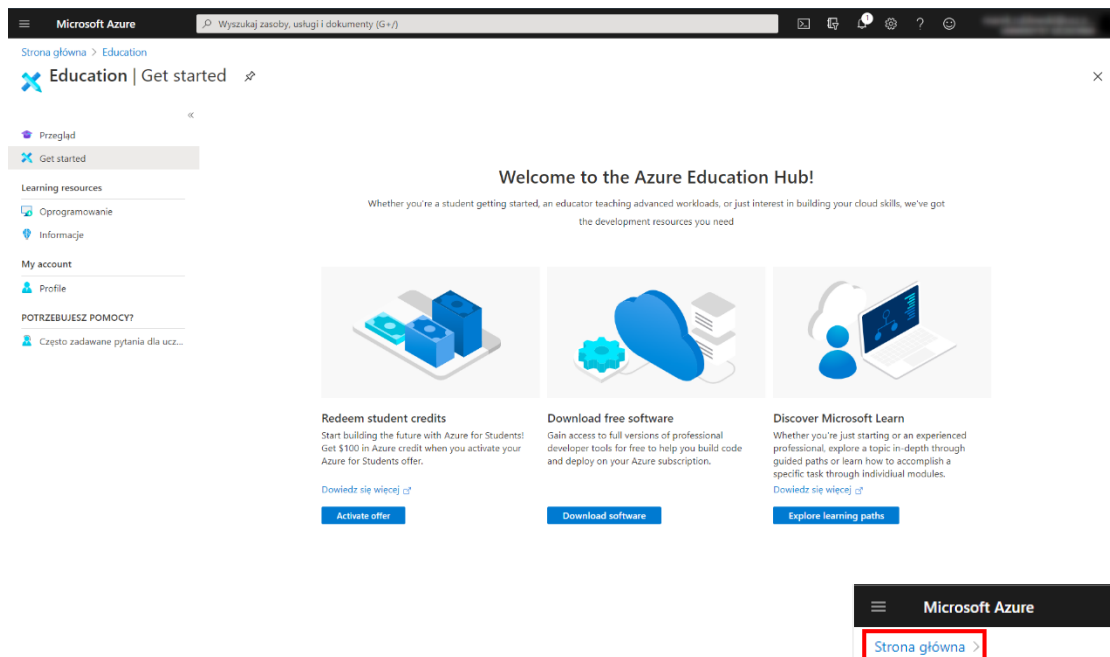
Microsoft Azure

Wyszukaj zasoby, usługi i dokumenty (G+/)

Strona główna > Education

Education | Get started

«

Przegląd

Get started

Learning resources

Oprogramowanie

Informacje

My account

Profile

POTRZEBUJESZ POMOCY?

Często zadawane pytania dla ucz...

Welcome to the Azure Education Hub!

Whether you're a student getting started, an educator teaching advanced workloads, or just interest in building your cloud skills, we've got the development resources you need

Redeem student credits

Start building the future with Azure for Students! Get $100 in Azure credit when you activate your Azure for Students offer.

Dowiedz się więcej

Activate offer

Download free software

Gain access to full versions of professional developer tools for free to help you build code and deploy on your Azure subscription.

Download software

Discover Microsoft Learn

Whether you're just starting or an experienced professional, explore a topic in-depth through guided paths or learn how to accomplish a specific task through individual modules.

Dowiedz się więcej

Explore learning paths

Microsoft Azure

Strona główna >